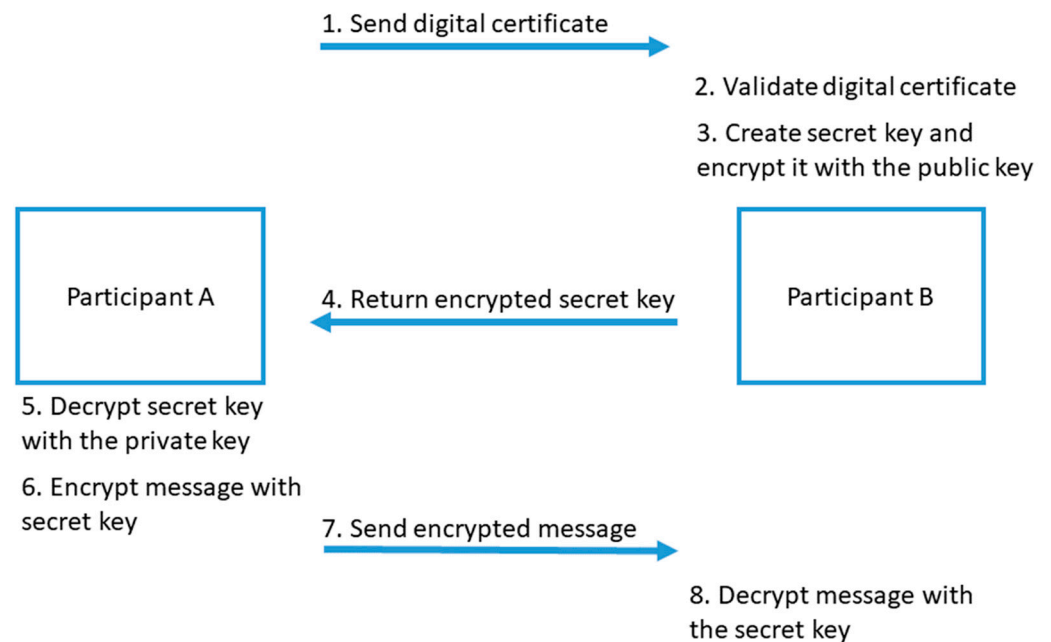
1. Send digital certificate

2. Validate digital certificate

3. Create secret key and encrypt it with the public key

Participant A

4. Return encrypted secret key

Participant B

5. Decrypt secret key with the private key

6. Encrypt message with secret key

7. Send encrypted message

8. Decrypt message with the secret key